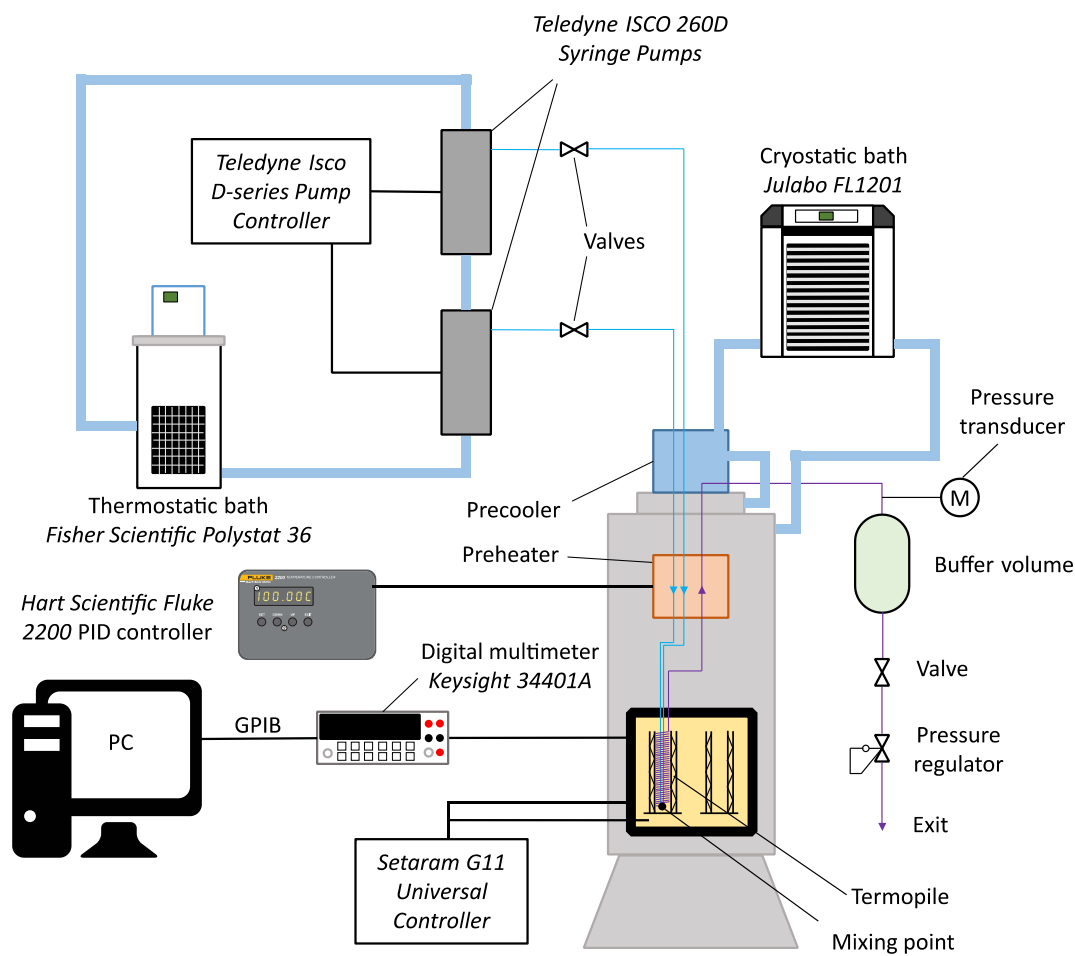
Teledyne ISCO 260D
Syringe Pumps

Teledyne Isco
D-series Pump
Controller

Valves

Cryostatic bath
Julabo FL1201

Thermostatic bath
Fisher Scientific Polystat 36

Precooler

Pressure
transducer

M

Preheater

Buffer volume

FLUKE 2200

100.00C

Hart Scientific Fluke
2200 PID controller

Valve

Digital multimeter
Keysight 34401A

PC

GPIB

Pressure
regulator

Exit

Setaram G11
Universal
Controller

Termopile

Mixing point